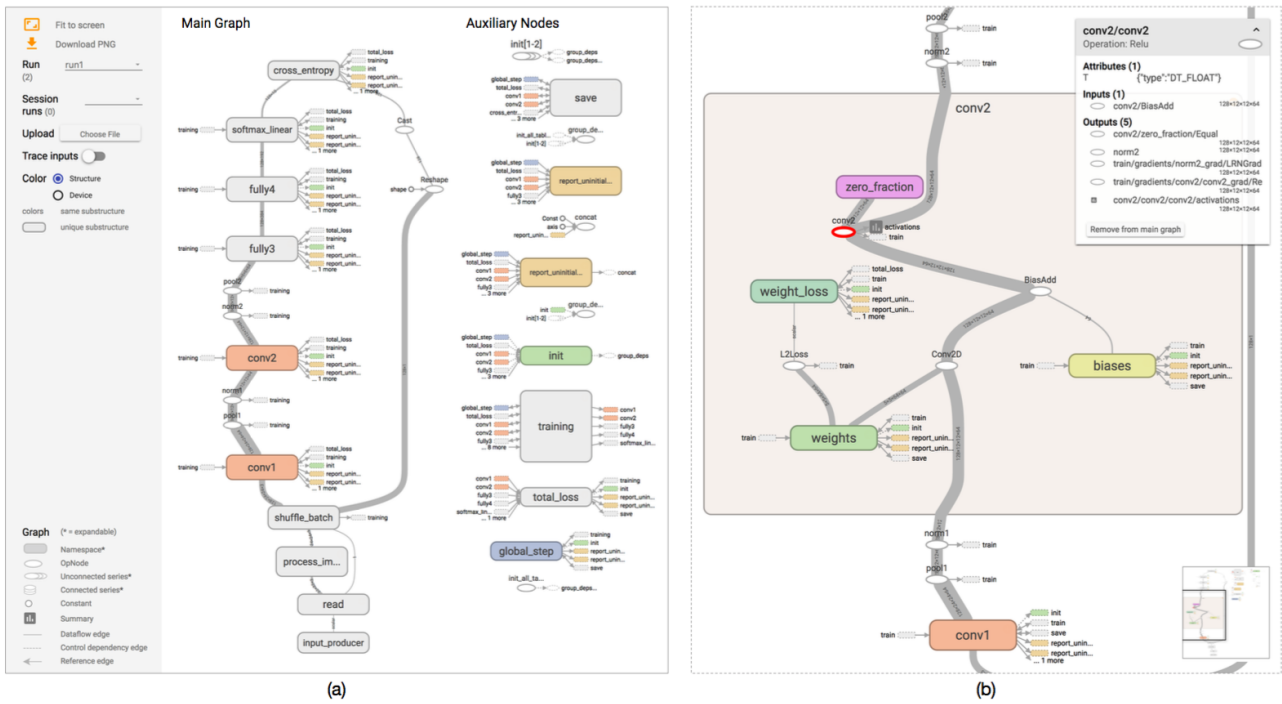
Fit to screen
Download PNG
Run (2) run1
Session runs (0)
Upload Choose File
Trace inputs
Color Structure
Device
colors same substructure
unique substructure

Graph (* = expandable)
Namespace*
OpNode
Unconnected series*
Connected series*
Constant
Summary
Dataflow edge
Control dependency edge
Reference edge

Main Graph

cross_entropy
total_loss
training
init
report_unin...
report_unin...
... 1 more

softmax_linear
training
total_loss
training
init
report_unin...
report_unin...
... 1 more

Cast
Reshape
shape

fully4
training

fully3
training

pool2
training
norm2
training

conv2
training

norm1
training
pool1
training

conv1
training

shuffle_batch
training

process_im...

read

input_producer

Auxiliary Nodes

init[1-2]
group_deps
group_deps...

save
global_step
total_loss
conv1
conv2
cross_entr...
... 3 more

init_all_tabl...
init[1-2]
group_de...

report_uninitial...
global_step
total_loss
conv1
conv2
fully3
... 3 more

Const
axis
report_unin...
concat

report_uninitial...
concat
... 3 more

init
init[1-2]
group_de...

init
group_deps

training
conv1
conv2
fully3
fully4
softmax_lin...
... 9 more

total_loss
training
init
report_unin...
report_unin...
save
conv1
conv2
fully3
fully4
softmax_lin...
... 1 more

global_step
training
init
report_unin...
report_unin...
save

init_all_ta...
group_deps...

(a)

pool2
train
norm2
train

conv2

zero_fraction
conv2
activations
train

weight_loss
total_loss
train
init
report_unin...
report_unin...
... 1 more

BiasAdd

L2Loss
train

Conv2D

biases
train
train
init
report_unin...
report_unin...
save

weights
train
train
init
report_unin...
report_unin...
save

norm1
train
pool1
train

conv1
train
init
train
save
report_unin...
report_unin...
... 1 more

conv2/conv2
Operation: Relu
Attributes (1)
T {"type":"DT_FLOAT"}
Inputs (1)
conv2/BiasAdd 128×12×12×64
Outputs (5)
conv2/zero_fraction/Equal 128×12×12×64
norm2 128×12×12×64
train/gradients/norm2_grad/LRNGrad 128×12×12×64
train/gradients/conv2/conv2_grad/Re 128×12×12×64
conv2/conv2/conv2/activations 128×12×12×64
Remove from main graph

(b)